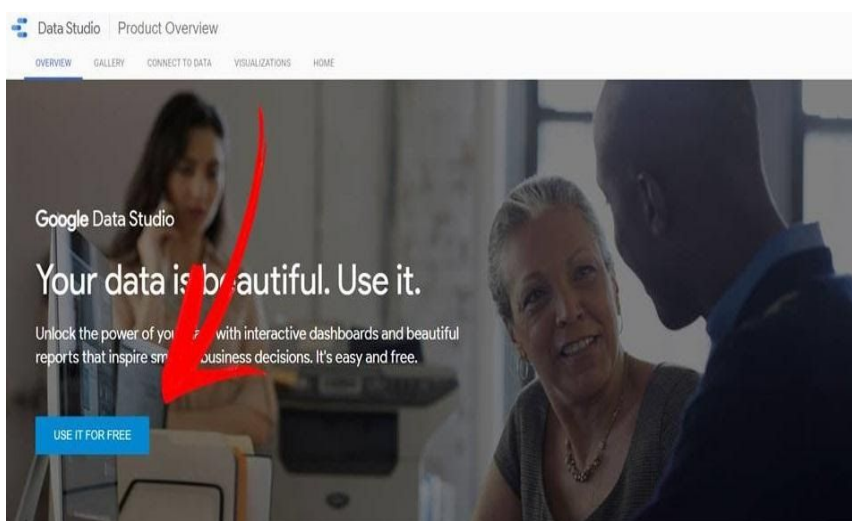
Data Studio | Product Overview

OVERVIEW GALLERY CONNECT TO DATA VISUALIZATIONS HOME

Google Data Studio

Your data is b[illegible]eautiful. Use it.

Unlock the power of you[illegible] with interactive dashboards and beautiful reports that inspire sm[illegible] business decisions. It's easy and free.

USE IT FOR FREE